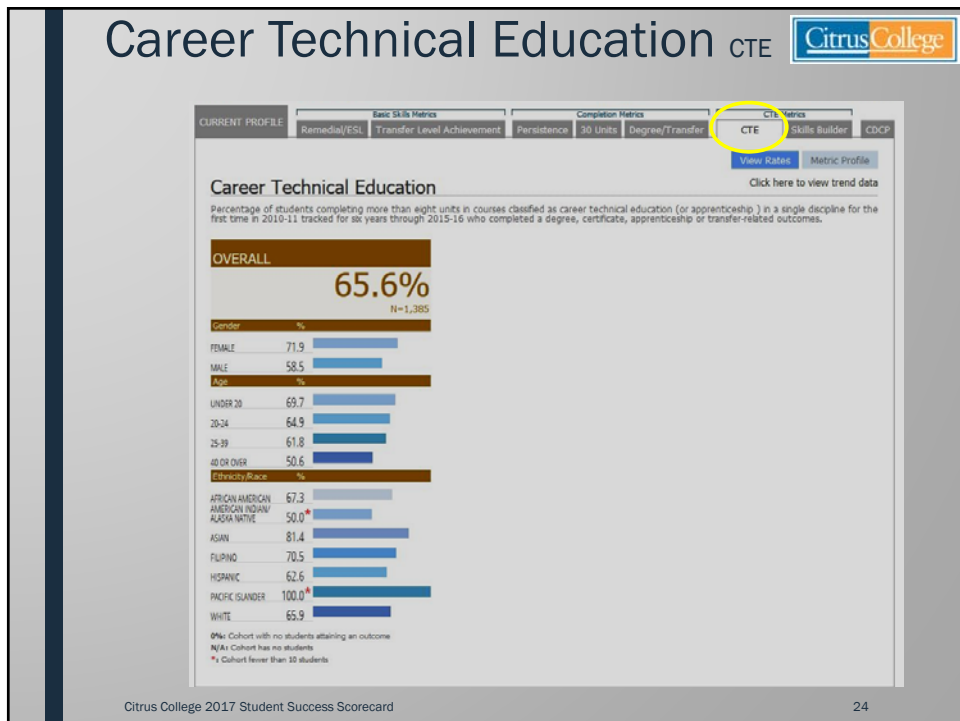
Career Technical Education CTE

Citrus College

CURRENT PROFILE

Basic Skills Metrics

Remedial/ESL

Transfer Level Achievement

Completion Metrics

Persistence

30 Units

Degree/Transfer

CTE Metrics

CTE

Skills Builder

CDCP

View Rates

Metric Profile

Career Technical Education

Click here to view trend data

Percentage of students completing more than eight units in courses classified as career technical education (or apprenticeship ) in a single discipline for the first time in 2010-11 tracked for six years through 2015-16 who completed a degree, certificate, apprenticeship or transfer-related outcomes.

OVERALL

65.6%

N=1,385

| Gender | % |
|---|---|
| FEMALE | 71.9 |
| MALE | 58.5 |

| Age | % |
|---|---|
| UNDER 20 | 69.7 |
| 20-24 | 64.9 |
| 25-39 | 61.8 |
| 40 OR OVER | 50.6 |

| Ethnicity/Race | % |
|---|---|
| AFRICAN AMERICAN | 67.3 |
| AMERICAN INDIAN/ ALASKA NATIVE | 50.0* |
| ASIAN | 81.4 |
| FILIPINO | 70.5 |
| HISPANIC | 62.6 |
| PACIFIC ISLANDER | 100.0* |
| WHITE | 65.9 |

0%: Cohort with no students attaining an outcome
N/A: Cohort has no students
*: Cohort fewer than 10 students

Citrus College 2017 Student Success Scorecard

24